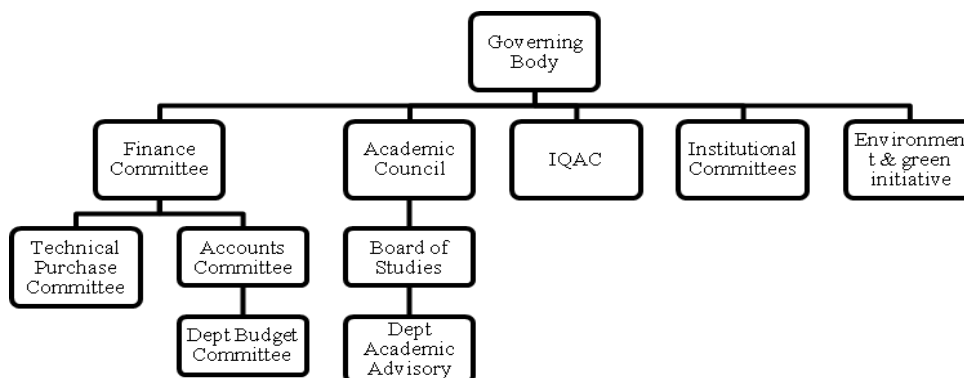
Governing Body

Finance Committee

Academic Council

IQAC

Institutional Committees

Environment & green initiative

Technical Purchase Committee

Accounts Committee

Dept Budget Committee

Board of Studies

Dept Academic Advisory